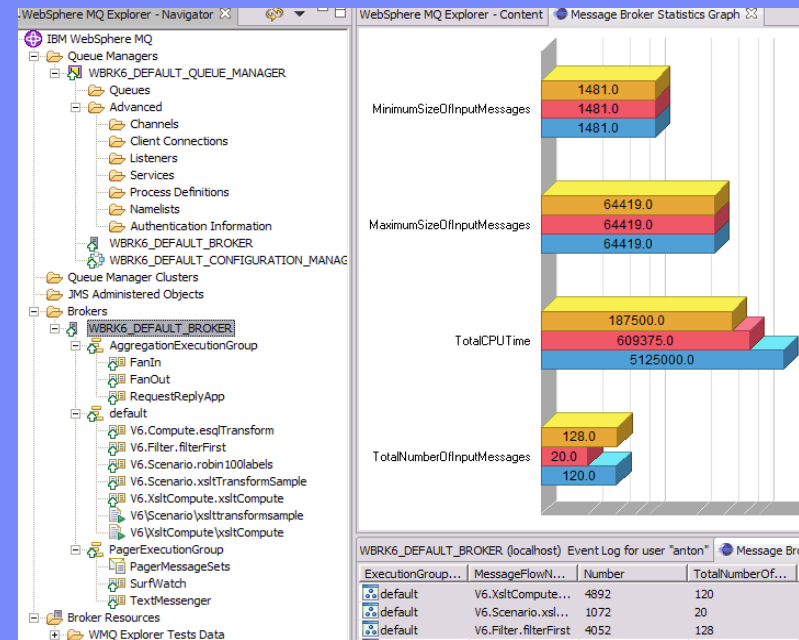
WebSphere MQ Explorer - Navigator

IBM WebSphere MQ
Queue Managers
WBRK6_DEFAULT_QUEUE_MANAGER
Queues
Advanced
Channels
Client Connections
Listeners
Services
Process Definitions
Namelists
Authentication Information
WBRK6_DEFAULT_BROKER
WBRK6_DEFAULT_CONFIGURATION_MANAG
Queue Manager Clusters
JMS Administered Objects
Brokers
WBRK6_DEFAULT_BROKER
AggregationExecutionGroup
FanIn
FanOut
RequestReplyApp
default
V6.Compute.esqlTransform
V6.Filter.filterFirst
V6.Scenario.robin100labels
V6.Scenario.xsltTransformSample
V6.XsltCompute.xsltCompute
V6\Scenario\xslttransformsample
V6\XsltCompute\xsltCompute
PagerExecutionGroup
PagerMessageSets
SurfWatch
TextMessenger
Broker Resources
WMQ Explorer Tests Data

WebSphere MQ Explorer - Content
Message Broker Statistics Graph

MinimumSizeOfInputMessages
1481.0
1481.0
1481.0

MaximumSizeOfInputMessages
64419.0
64419.0
64419.0

TotalCPUTime
187500.0
609375.0
5125000.0

TotalNumberOfInputMessages
128.0
20.0
120.0

WBRK6_DEFAULT_BROKER (localhost) Event Log for user "anton"
Message Br

| ExecutionGroup... | MessageFlowN... | Number | TotalNumberOf... |
|---|---|---|---|
| default | V6.XsltCompute.... | 4892 | 120 |
| default | V6.Scenario.xsl... | 1072 | 20 |
| default | V6.Filter.filterFirst | 4052 | 128 |